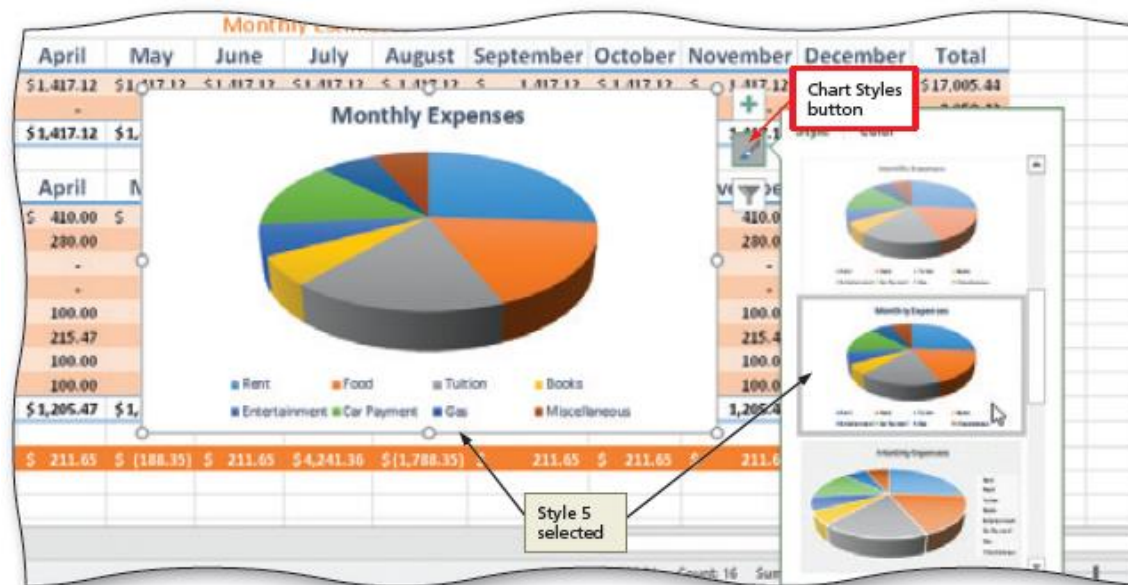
Monthly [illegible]

| April | May | June | July | August | September | October | November | December | Total |
|---|---|---|---|---|---|---|---|---|---|
| $1,417.12 | $1,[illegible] | | | | | | | 1,417.12 | $17,005.44 |
| - | | | | | | | | | |
| $1,417.12 | $1, | | | | | | | 1,417.12 | |

Chart Styles button

Monthly Expenses

Style Color

| April | M | | | | | | Nove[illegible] |
|---|---|---|---|---|---|---|---|
| $ 410.00 | $ | | | | | | 410.0 |
| 280.00 | | | | | | | 280.0 |
| - | | | | | | | - |
| - | | | | | | | - |
| 100.00 | | | | | | | 100.0 |
| 215.47 | | | | | | | 215.4 |
| 100.00 | | | | | | | 100.0 |
| 100.00 | | | | | | | 100.0 |
| $1,205.47 | $1, | | | | | | 1,205.4 |

Rent Food Tuition Books
Entertainment Car Payment Gas Miscellaneous

Monthly Expenses

Monthly Expenses

$ 211.65 $ (188.35) $ 211.65 $4,241.36 $(1,788.35) $ 211.65 $ 211.65 $ 211.6

Style 5 selected

Count: 16 Sum